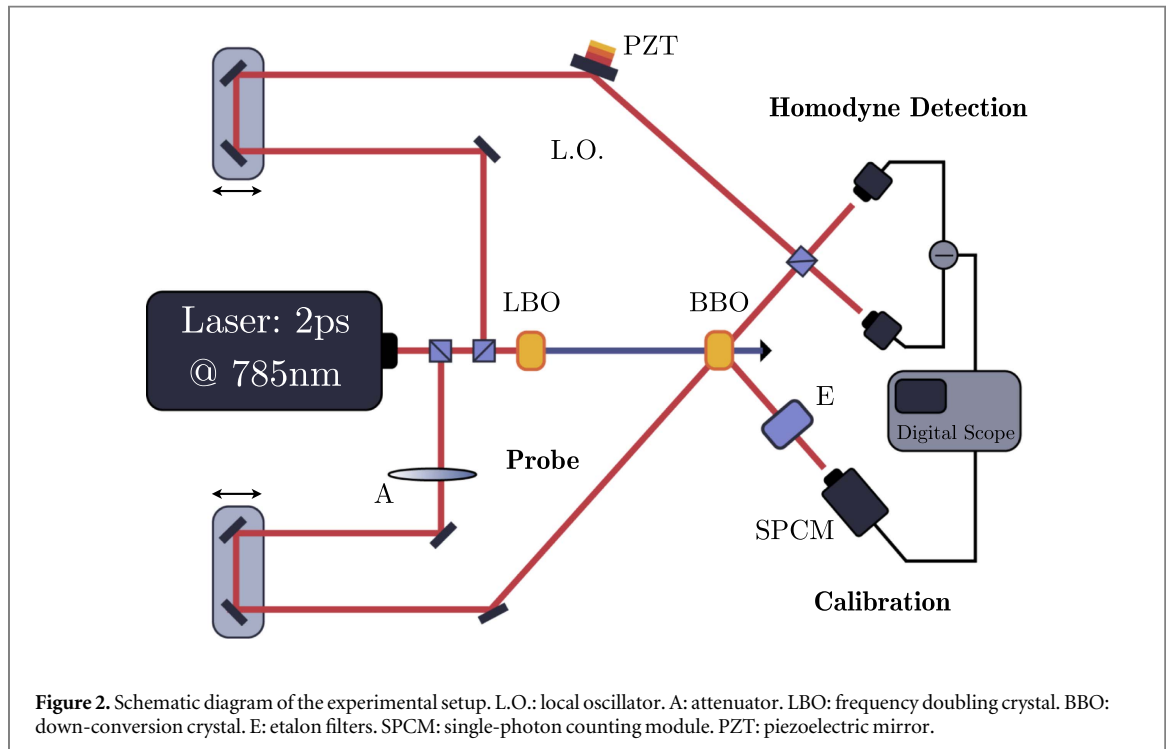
PZT

Homodyne Detection

L.O.

Laser: 2ps @ 785nm

LBO

BBO

E

Digital Scope

Probe

A

SPCM

Calibration

**Figure 2.** Schematic diagram of the experimental setup. L.O.: local oscillator. A: attenuator. LBO: frequency doubling crystal. BBO: down-conversion crystal. E: etalon filters. SPCM: single-photon counting module. PZT: piezoelectric mirror.